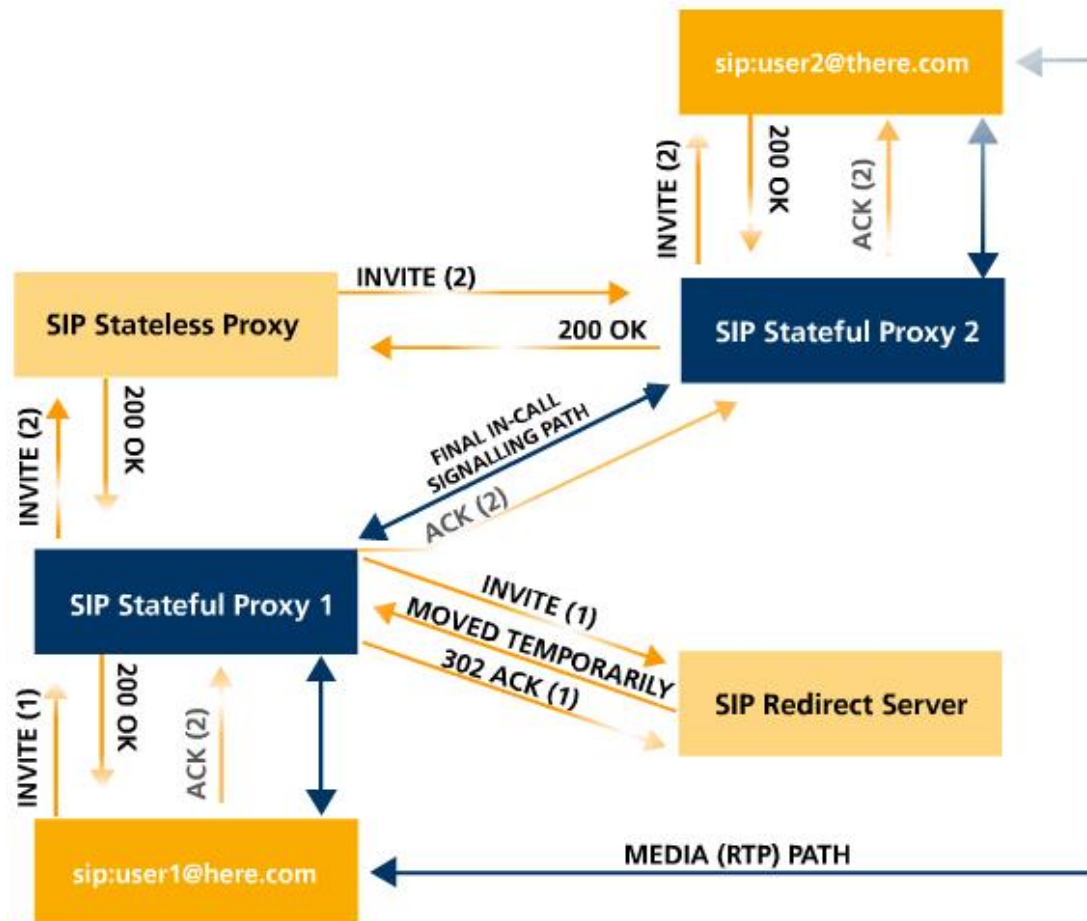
sip:user2@there.com

INVITE (2)

200 OK

ACK (2)

INVITE (2)

SIP Stateless Proxy

200 OK

SIP Stateful Proxy 2

INVITE (2)

200 OK

FINAL IN-CALL SIGNALLING PATH

ACK (2)

SIP Stateful Proxy 1

INVITE (1)

MOVED TEMPORARILY

302 ACK (1)

SIP Redirect Server

INVITE (1)

200 OK

ACK (2)

sip:user1@here.com

MEDIA (RTP) PATH